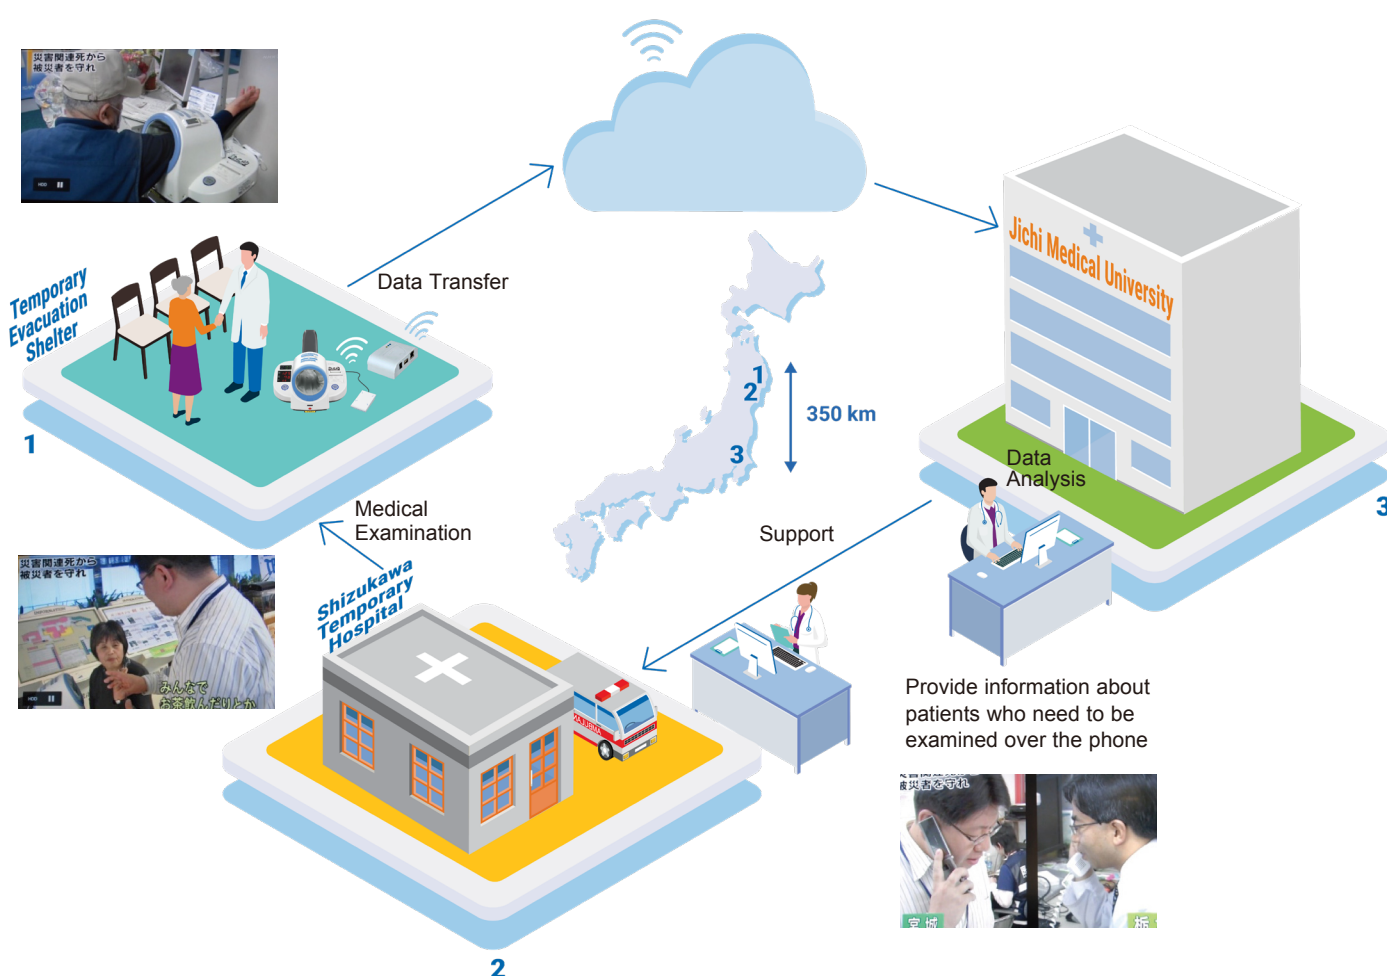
災害関連死から
被災者を守れ

Temporary Evacuation Shelter

1

Data Transfer

Jichi Medical University

1
2
3

350 km

Data Analysis

3

Medical Examination

Support

災害関連死から
被災者を守れ

みんなで
お茶飲んだりとか

Shizukawa Temporary Hospital

2

Provide information about patients who need to be examined over the phone

被災者を守れ
宮城
栃